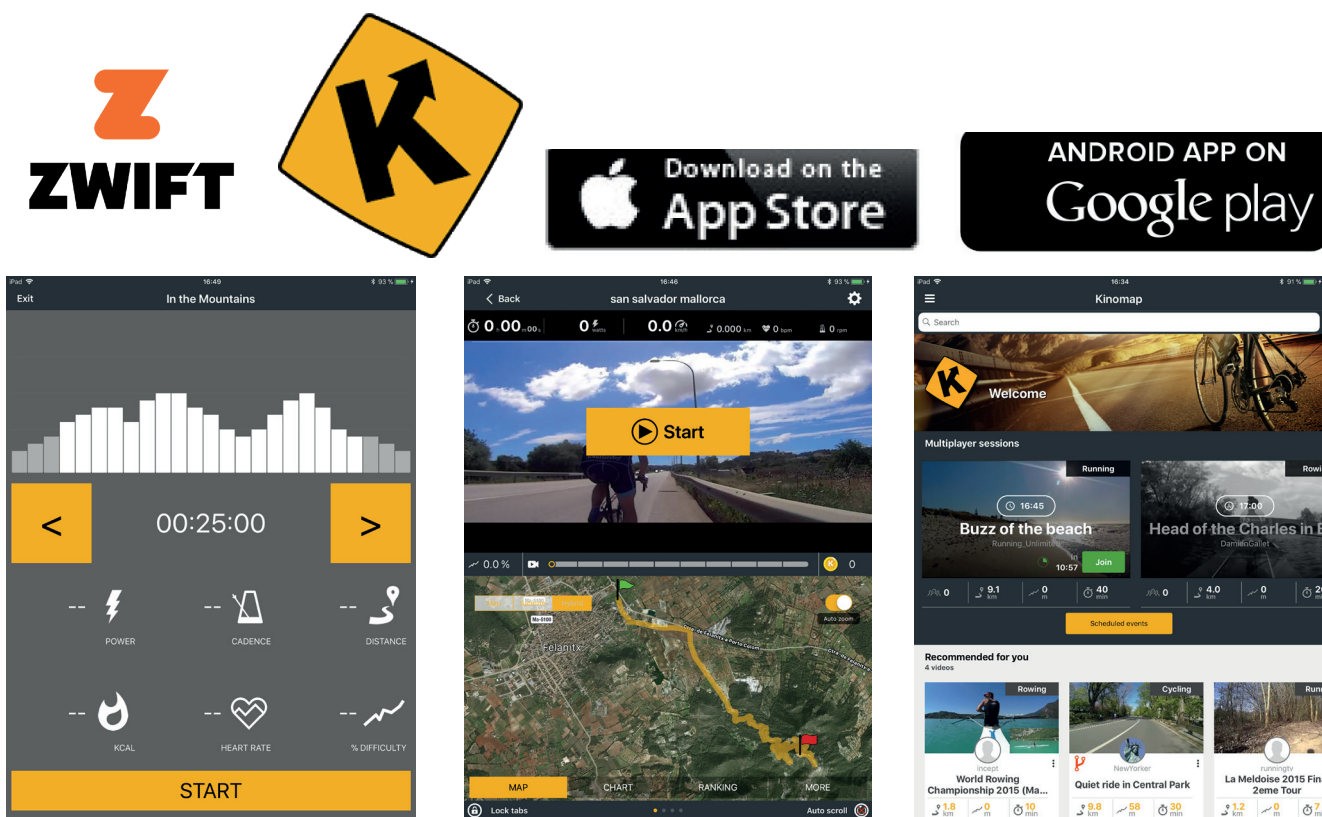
ZWIFT

Download on the App Store

ANDROID APP ON Google play

iPad 16:49 93 %
Exit
In the Mountains
<
00:25:00
>
-- POWER
-- CADENCE
-- DISTANCE
-- KCAL
-- HEART RATE
-- % DIFFICULTY
START

iPad 16:46 93 %
Back
san salvador mallorca
0.00 0 watts 0.0 km/h 0.000 km 0 bpm 0 rpm
Start
0.0 %
0
Auto zoom
Felanitx
MAP
CHART
RANKING
MORE
Lock tabs
Auto scroll

iPad 16:34 91 %
Kinomap
Search
Welcome
Multiplayer sessions
Running
16:45
Buzz of the beach
Running_Unlimited
In 10:57
Join
Rowi
17:00
Head of the Charles in B
DamienGallet
0 9.1 km 0 m 40 min
0 4.0 km 0 m
Scheduled events
Recommended for you
4 videos
Rowing
incept
World Rowing Championship 2015 (Ma...
1.8 km 0 m 10 min
Cycling
NewYorker
Quiet ride in Central Park
9.8 km 58 m 30 min
Runn
runningtv
La Meldoise 2015 Fina 2eme Tour
1.2 km 0 m 7